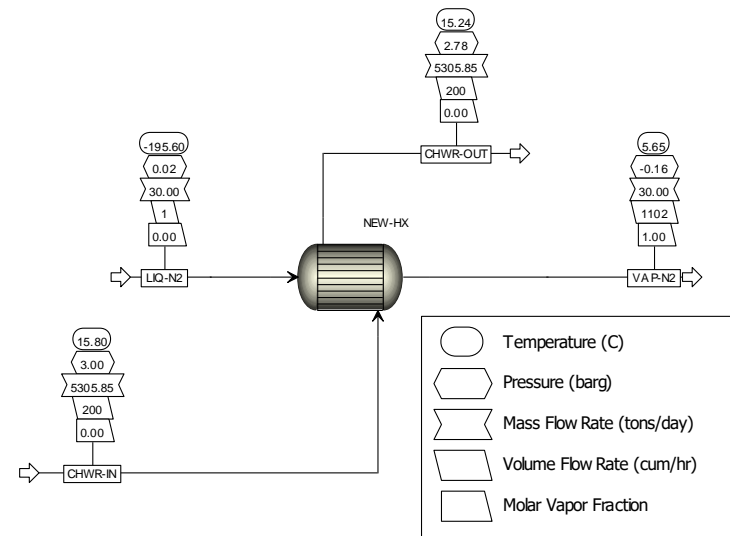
15.24
2.78
5305.85
200
0.00

CHWR-OUT

-195.60
0.02
30.00
1
0.00

LIQ-N2

NEW-HX

5.65
-0.16
30.00
1102
1.00

VAP-N2

15.80
3.00
5305.85
200
0.00

CHWR-IN

Temperature (C)
Pressure (barg)
Mass Flow Rate (tons/day)
Volume Flow Rate (cum/hr)
Molar Vapor Fraction